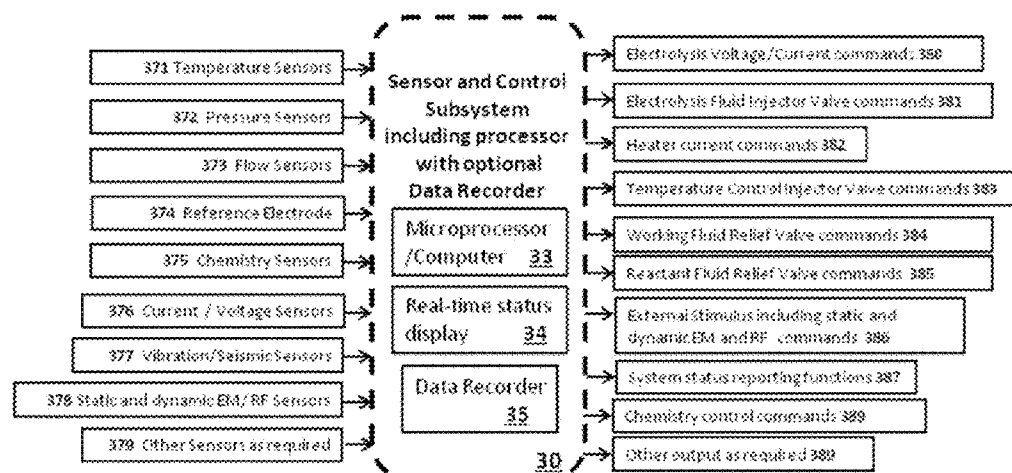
371 Temperature Sensors

372 Pressure Sensors

373 Flow Sensors

374 Reference Electrode

375 Chemistry Sensors

376 Current / Voltage Sensors

377 Vibration/Seismic Sensors

378 Static and dynamic EM/ RF Sensors

379 Other Sensors as required

Sensor and Control Subsystem including processor with optional Data Recorder

Microprocessor /Computer 33

Real-time status display 34

Data Recorder 35

30

Electrolysis Voltage/Current commands 380

Electrolysis Fluid Injector Valve commands 381

Heater current commands 382

Temperature Control Injector Valve commands 383

Working Fluid Relief Valve commands 384

Reactant Fluid Relief Valve commands 385

External Stimulus including static and dynamic EM and RF commands 386

System status reporting functions 387

Chemistry control commands 389

Other output as required 389